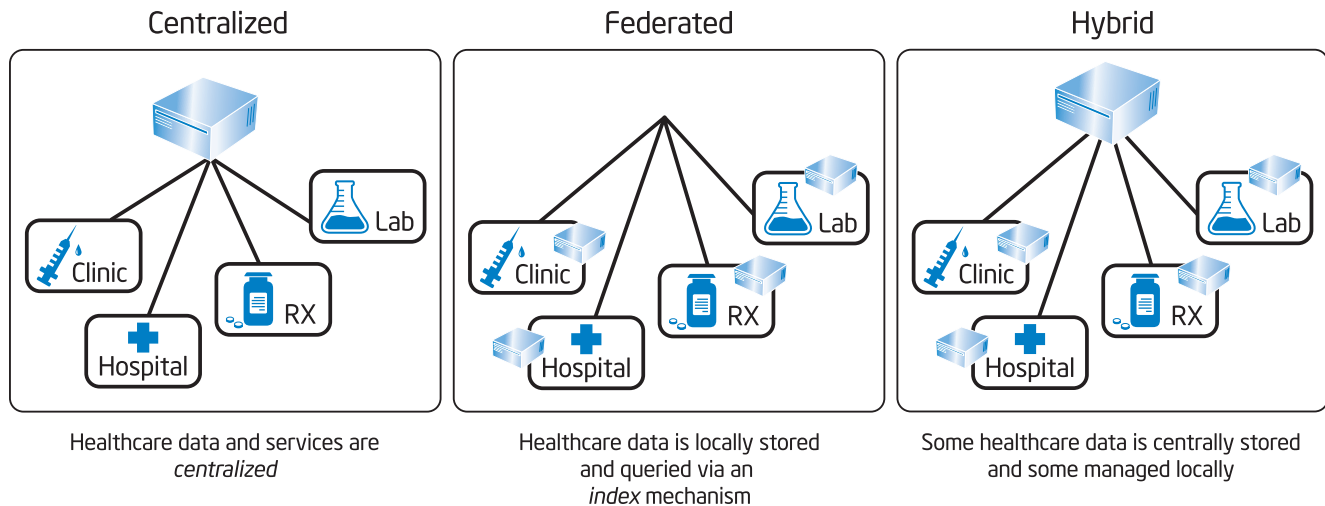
Centralized

Lab

Clinic

RX

Hospital

Healthcare data and services are *centralized*

Federated

Lab

Clinic

RX

Hospital

Healthcare data is locally stored and queried via an *index* mechanism

Hybrid

Lab

Clinic

RX

Hospital

Some healthcare data is centrally stored and some managed locally